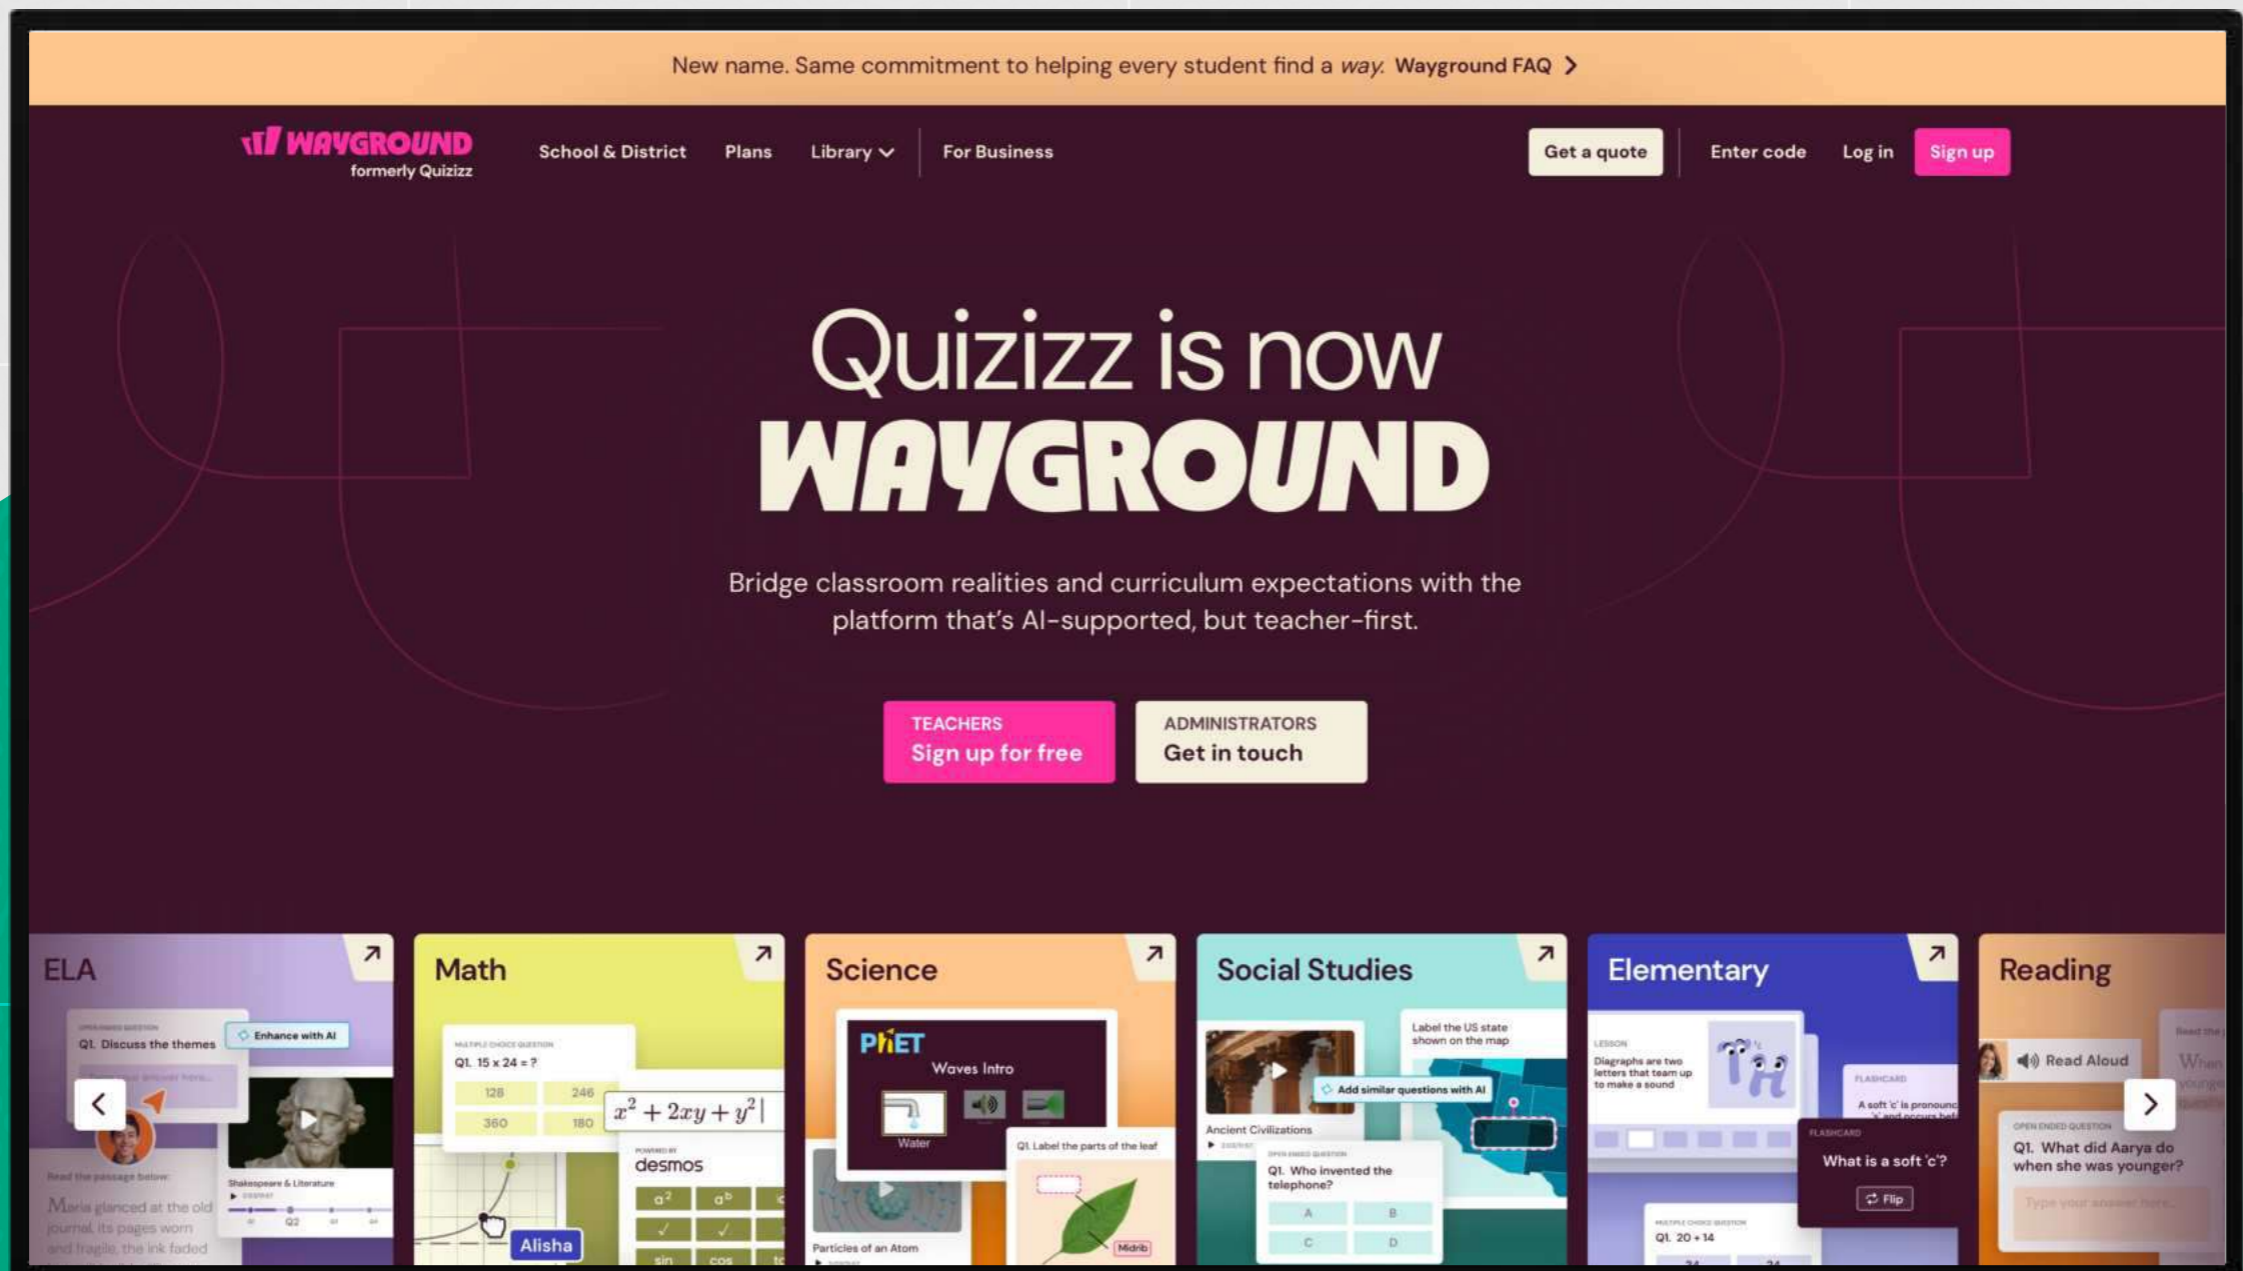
New name. Same commitment to helping every student find a *way.* Wayground FAQ >

WAYGROUND formerly Quizizz

School & District Plans Library For Business

Get a quote Enter code Log in Sign up

Quizizz is now
WAYGROUND

Bridge classroom realities and curriculum expectations with the platform that's AI-supported, but teacher-first.

TEACHERS
Sign up for free

ADMINISTRATORS
Get in touch

ELA
Q1. Discuss the themes
Enhance with AI
Read the passage below:
Maria glanced at the old journal, its pages worn and fragile, the ink faded
Shakespeare & Literature

Math
Q1. 15 x 24 = ?
128 246
360 180
$x^2 + 2xy + y^2$
desmos
Alisha

Science
PhET
Waves Intro
Water
Q1. Label the parts of the leaf
Midrib
Particles of an Atom

Social Studies
Label the US state shown on the map
Add similar questions with AI
Ancient Civilizations
Q1. Who invented the telephone?
A B
C D

Elementary
Diagraphs are two letters that team up to make a sound
FLASHCARD
A soft 'c' is pronounc
FLASHCARD
What is a soft 'c'?
Flip
Q1. 20 + 14

Reading
Read Aloud
Q1. What did Aarya do when she was younger?
Type your answer here...